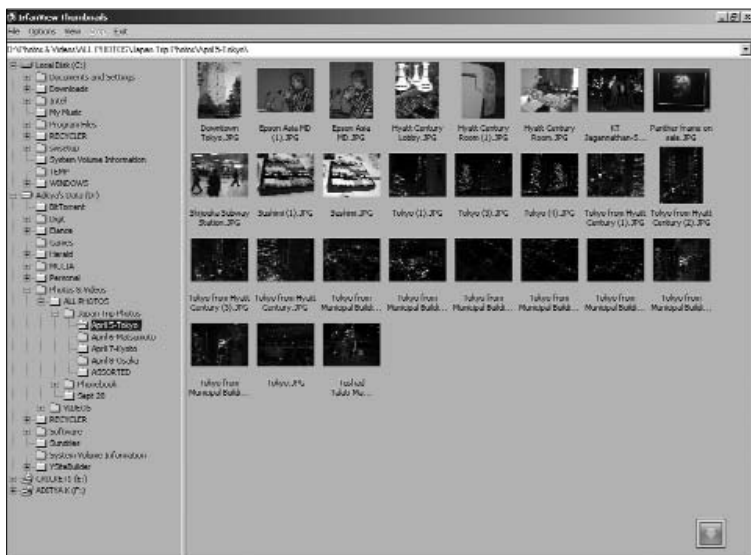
IrfanView thumbnails
File Options View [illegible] Exit
D:\Photos & Videos\ALL PHOTOS\Japan Trip Photos\April 5-Tokyo\

Local Disk (C:)
Documents and Settings
Downloads
Intel
My Music
Program Files
RECYCLER
Sessions
System Volume Information
TEMP
WINDOWS
Aditya's Data (D:)
BRTement
Dept
Dance
Games
Harald
MULIA
Personal
Photos & Videos
ALL PHOTOS
Japan Trip Photos
April 5-Tokyo
April 6-Matsumoto
April 7-Kyoto
April 8-Osaka
ASSORTED
Phonebook
Sept 20
VIDEOS
RECYCLER
Software
Sunday
System Volume Information
YSiteBuilder
CRUCHE11 (E:)
ADITYA K (F:)

Downtown Tokyo.JPG
Epson Asia MD (1).JPG
Epson Asia MD.JPG
Hyatt Century Lobby.JPG
Hyatt Century Room (1).JPG
Hyatt Century Room.JPG
KT Jagannathan-S...
Panther frame on sale.JPG
Shibuya Subway Station.JPG
Sushi (1).JPG
Sushi.JPG
Tokyo (1).JPG
Tokyo (2).JPG
Tokyo (3).JPG
Tokyo from Hyatt Century (1).JPG
Tokyo from Hyatt Century (2).JPG
Tokyo from Hyatt Century (3).JPG
Tokyo from Hyatt Century.JPG
Tokyo from Municipal Buildi...
Tokyo from Municipal Buildi...
Tokyo from Municipal Buildi...
Tokyo from Municipal Buildi...
Tokyo from Municipal Buildi...
Tokyo from Municipal Buildi...
Tokyo from Municipal Buildi...
Tokyo.JPG
Tsukiji Tokyo Mu...